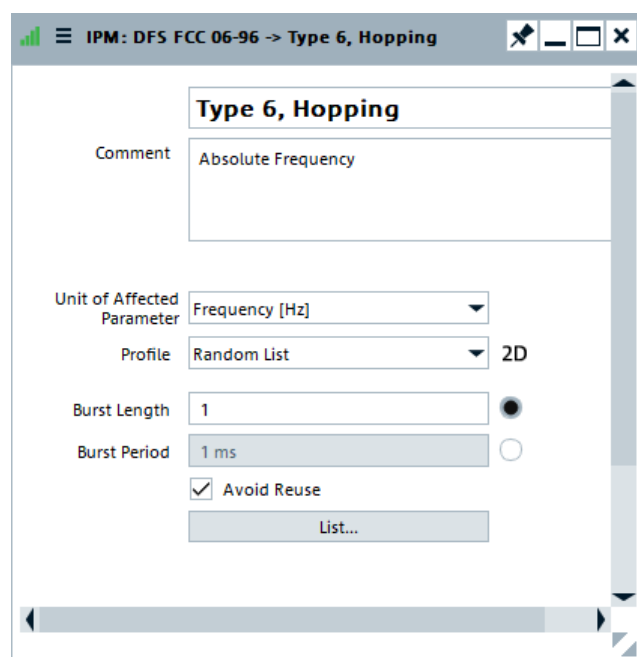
IPM: DFS FCC 06-96 -> Type 6, Hopping

Type 6, Hopping

Comment
Absolute Frequency

Unit of Affected Parameter
Frequency [Hz]

Profile
Random List
2D

Burst Length
1

Burst Period
1 ms

Avoid Reuse

List...